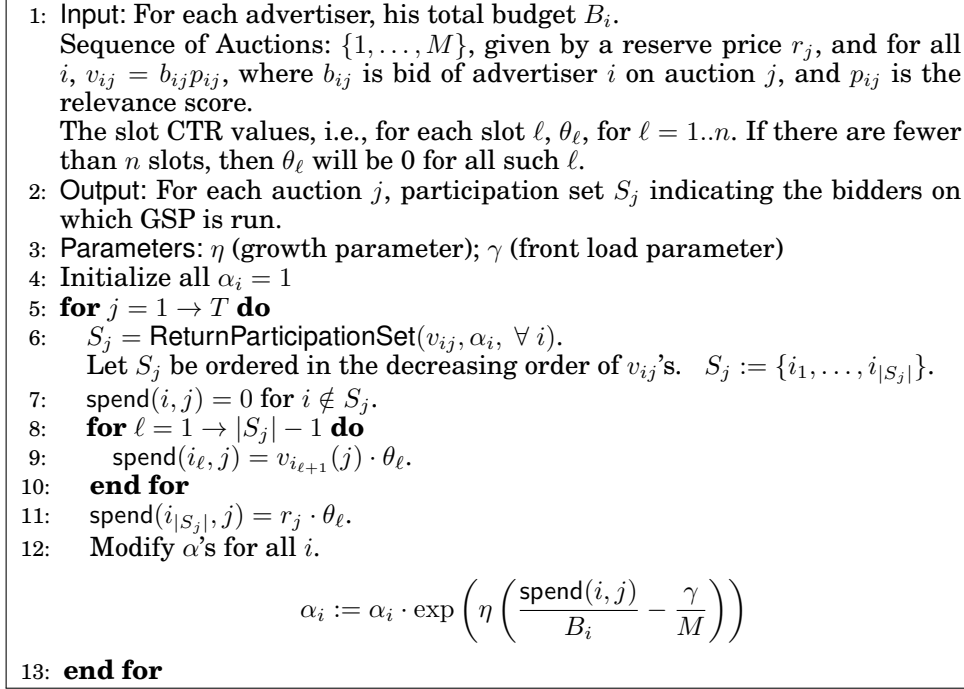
1: Input: For each advertiser, his total budget $B_i$.
Sequence of Auctions: $\{1, \ldots, M\}$, given by a reserve price $r_j$, and for all $i$, $v_{ij} = b_{ij}p_{ij}$, where $b_{ij}$ is bid of advertiser $i$ on auction $j$, and $p_{ij}$ is the relevance score.
The slot CTR values, i.e., for each slot $\ell$, $\theta_\ell$, for $\ell = 1..n$. If there are fewer than $n$ slots, then $\theta_\ell$ will be 0 for all such $\ell$.
2: Output: For each auction $j$, participation set $S_j$ indicating the bidders on which GSP is run.
3: Parameters: $\eta$ (growth parameter); $\gamma$ (front load parameter)
4: Initialize all $\alpha_i = 1$
5: **for** $j = 1 \to T$ **do**
6: $S_j = \text{ReturnParticipationSet}(v_{ij}, \alpha_i, \forall\, i)$.
Let $S_j$ be ordered in the decreasing order of $v_{ij}$'s. $S_j := \{i_1, \ldots, i_{|S_j|}\}$.
7: $\text{spend}(i, j) = 0$ for $i \notin S_j$.
8: **for** $\ell = 1 \to |S_j| - 1$ **do**
9: $\text{spend}(i_\ell, j) = v_{i_{\ell+1}}(j) \cdot \theta_\ell$.
10: **end for**
11: $\text{spend}(i_{|S_j|}, j) = r_j \cdot \theta_\ell$.
12: Modify $\alpha$'s for all $i$.
$$\alpha_i := \alpha_i \cdot \exp\left(\eta\left(\frac{\text{spend}(i,j)}{B_i} - \frac{\gamma}{M}\right)\right)$$
13: **end for**